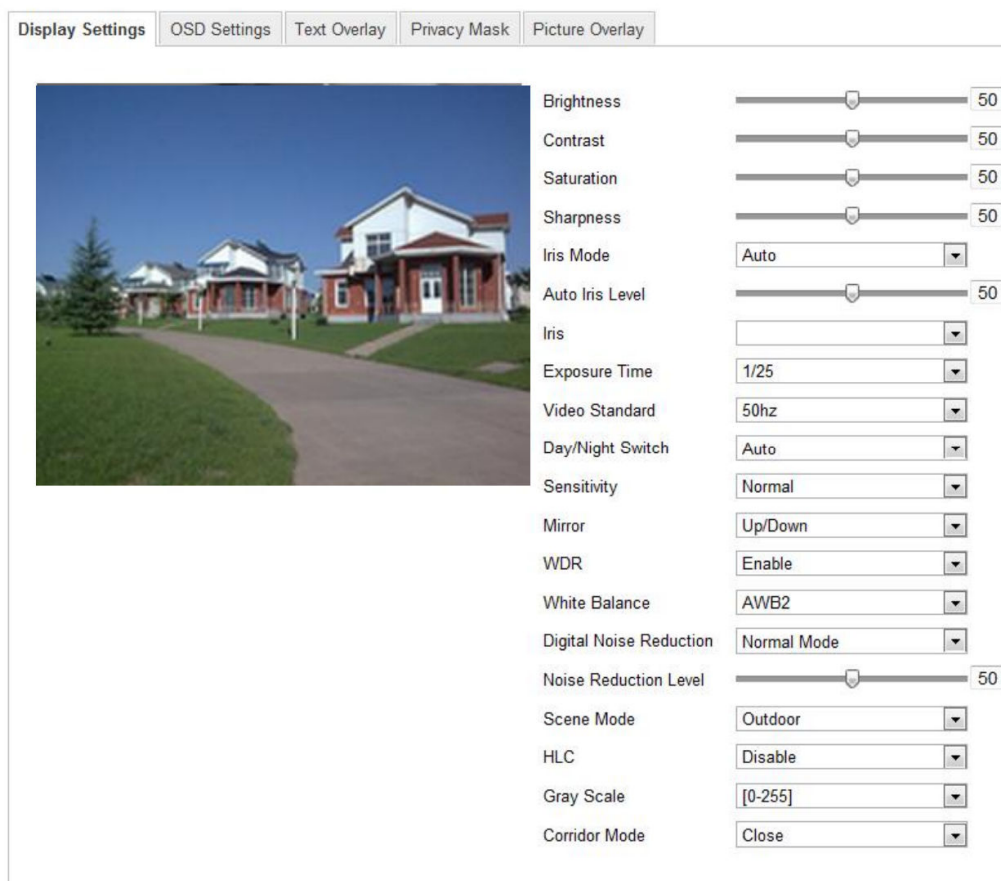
Display Settings | OSD Settings | Text Overlay | Privacy Mask | Picture Overlay

Brightness 50
Contrast 50
Saturation 50
Sharpness 50
Iris Mode Auto
Auto Iris Level 50
Iris
Exposure Time 1/25
Video Standard 50hz
Day/Night Switch Auto
Sensitivity Normal
Mirror Up/Down
WDR Enable
White Balance AWB2
Digital Noise Reduction Normal Mode
Noise Reduction Level 50
Scene Mode Outdoor
HLC Disable
Gray Scale [0-255]
Corridor Mode Close